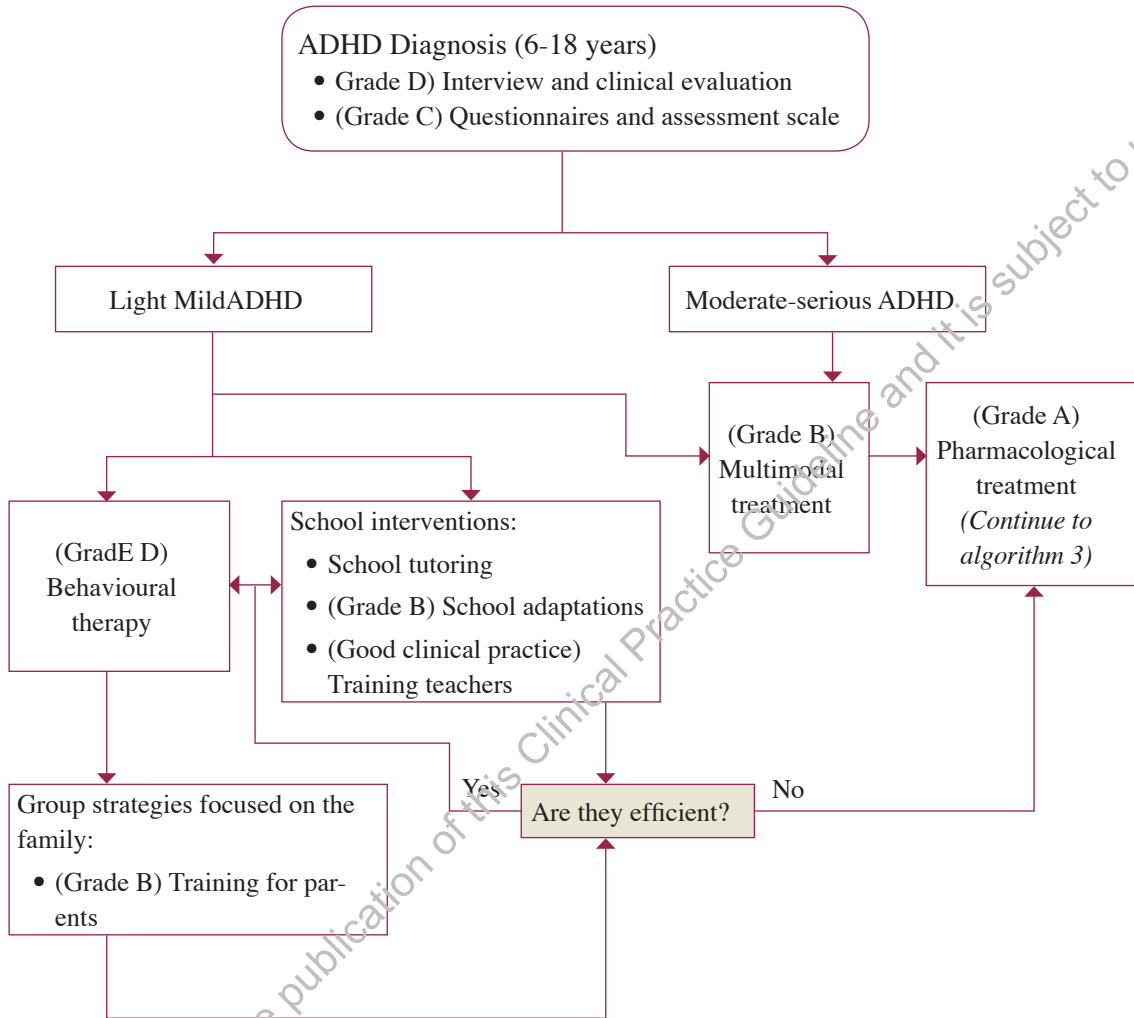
ADHD Diagnosis (6-18 years)
- Grade D) Interview and clinical evaluation
- (Grade C) Questionnaires and assessment scale

Light MildADHD

Moderate-serious ADHD

(Grade B) Multimodal treatment

(Grade A) Pharmacological treatment *(Continue to algorithm 3)*

(GradE D) Behavioural therapy

School interventions:
- School tutoring
- (Grade B) School adaptations
- (Good clinical practice) Training teachers

Group strategies focused on the family:
- (Grade B) Training for parents

Yes

Are they efficient?

No

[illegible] publication of this Clinical Practice Guideline and it is subject to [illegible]